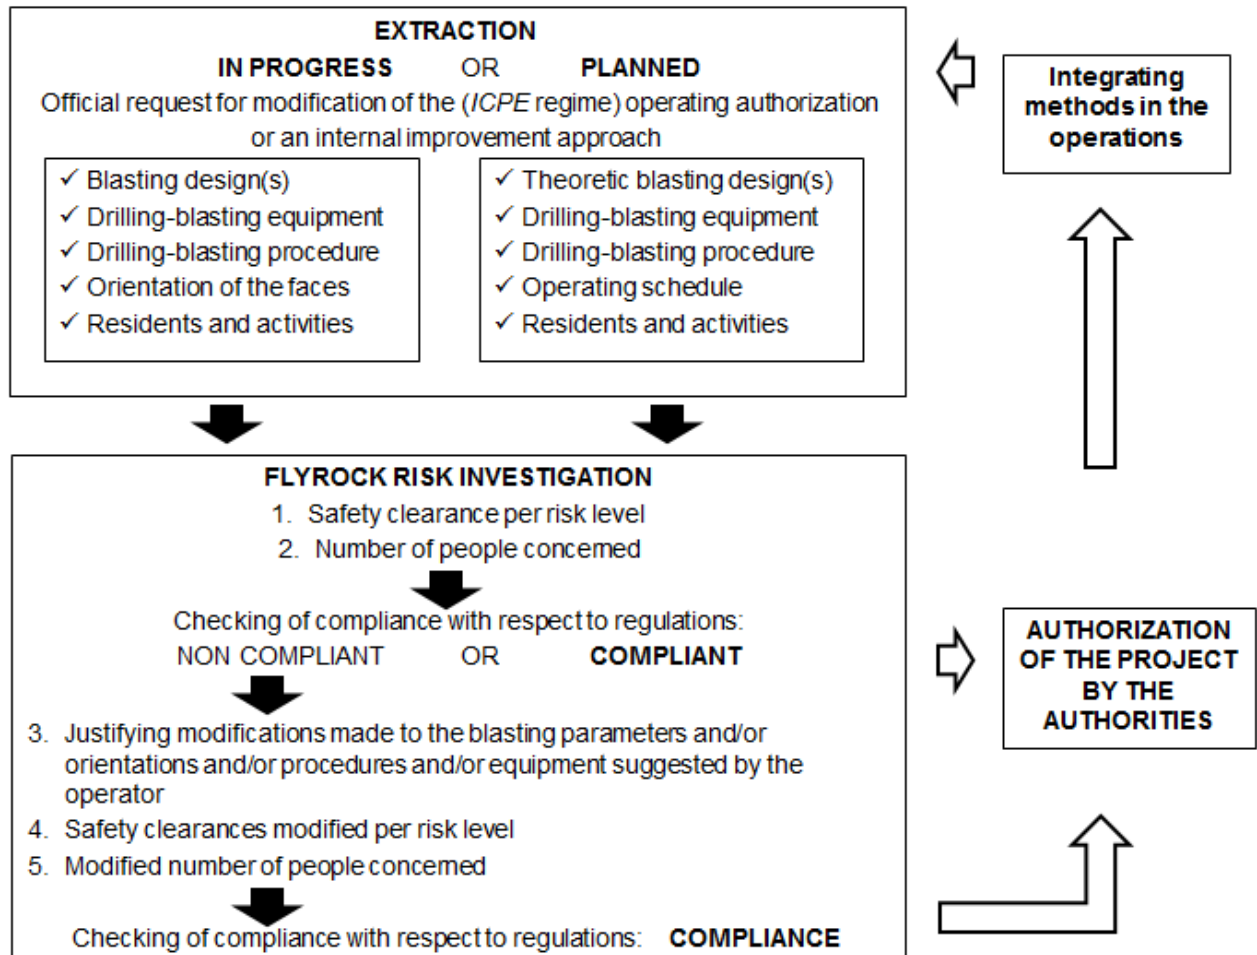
EXTRACTION

IN PROGRESS OR PLANNED

Official request for modification of the (*ICPE* regime) operating authorization or an internal improvement approach

✓ Blasting design(s)
✓ Drilling-blasting equipment
✓ Drilling-blasting procedure
✓ Orientation of the faces
✓ Residents and activities

✓ Theoretic blasting design(s)
✓ Drilling-blasting equipment
✓ Drilling-blasting procedure
✓ Operating schedule
✓ Residents and activities

Integrating methods in the operations

FLYROCK RISK INVESTIGATION

1. Safety clearance per risk level
2. Number of people concerned

Checking of compliance with respect to regulations:
NON COMPLIANT OR COMPLIANT

3. Justifying modifications made to the blasting parameters and/or orientations and/or procedures and/or equipment suggested by the operator
4. Safety clearances modified per risk level
5. Modified number of people concerned

Checking of compliance with respect to regulations: COMPLIANCE

AUTHORIZATION OF THE PROJECT BY THE AUTHORITIES